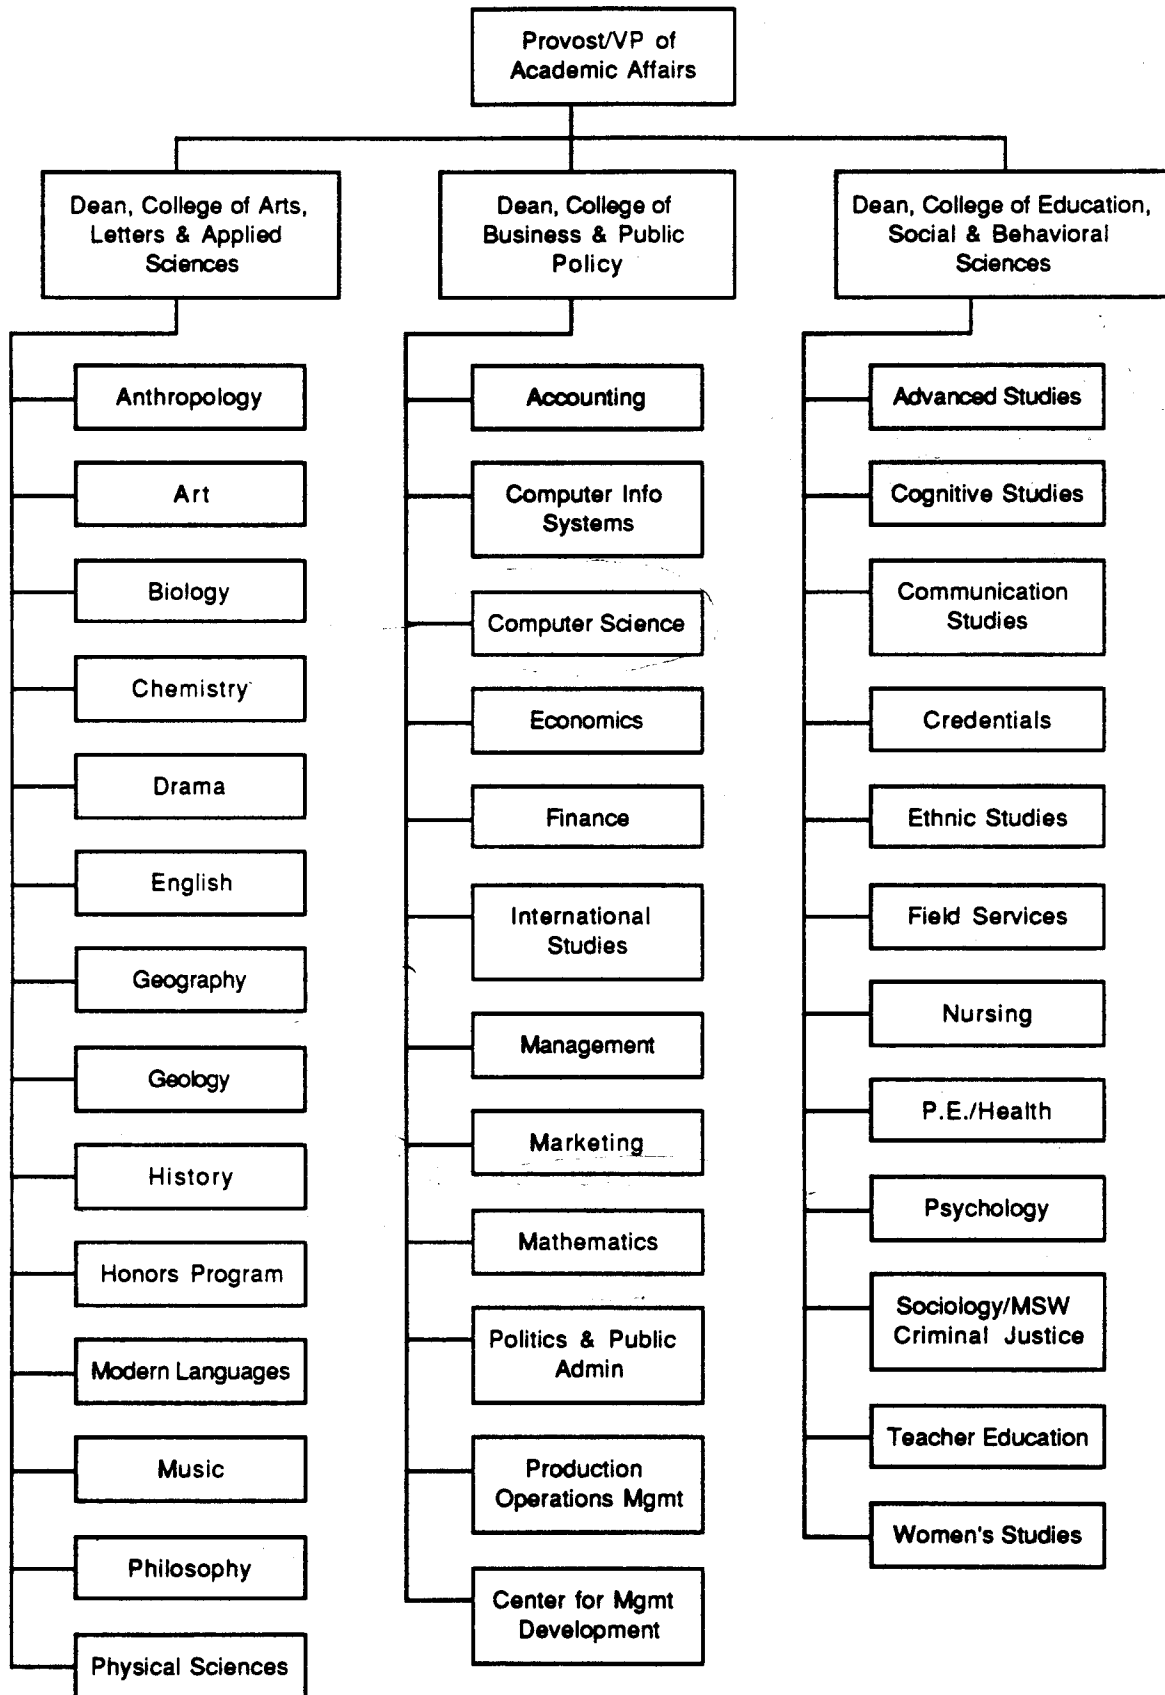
Provost/VP of Academic Affairs

Dean, College of Arts, Letters & Applied Sciences

Dean, College of Business & Public Policy

Dean, College of Education, Social & Behavioral Sciences

Anthropology

Art

Biology

Chemistry

Drama

English

Geography

Geology

History

Honors Program

Modern Languages

Music

Philosophy

Physical Sciences

Accounting

Computer Info Systems

Computer Science

Economics

Finance

International Studies

Management

Marketing

Mathematics

Politics & Public Admin

Production Operations Mgmt

Center for Mgmt Development

Advanced Studies

Cognitive Studies

Communication Studies

Credentials

Ethnic Studies

Field Services

Nursing

P.E./Health

Psychology

Sociology/MSW Criminal Justice

Teacher Education

Women's Studies